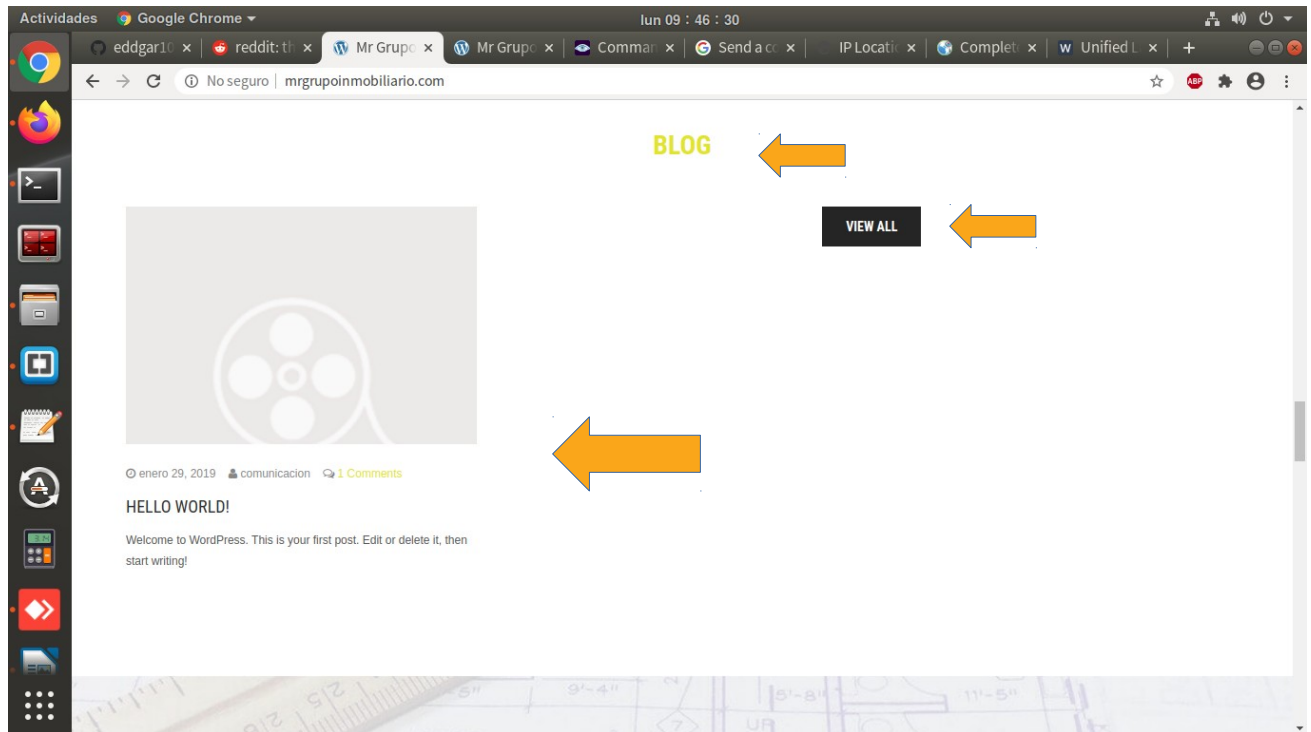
Actividades Google Chrome ▾ lun 09 : 46 : 30

eddgar10 × reddit: th × Mr Grupo × Mr Grupo × Comman × Send a c × IP Locati × Complet × Unified × +

No seguro | mrgrupoinmobiliario.com

BLOG

VIEW ALL

enero 29, 2019 comunicacion 1 Comments

HELLO WORLD!

Welcome to WordPress. This is your first post. Edit or delete it, then start writing!